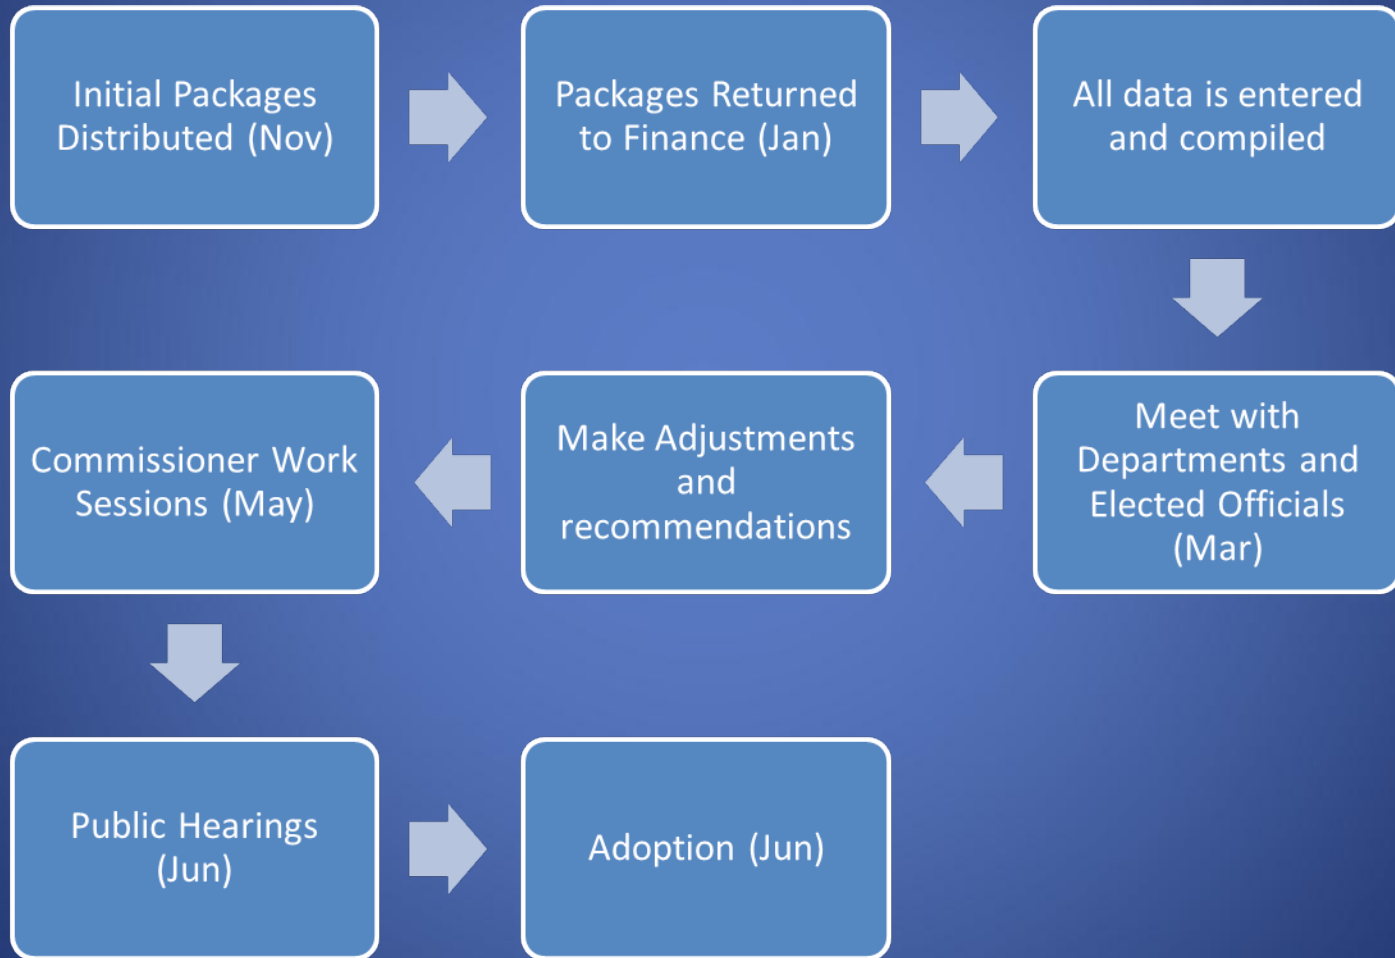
Initial Packages Distributed (Nov)

Packages Returned to Finance (Jan)

All data is entered and compiled

Meet with Departments and Elected Officials (Mar)

Make Adjustments and recommendations

Commissioner Work Sessions (May)

Public Hearings (Jun)

Adoption (Jun)